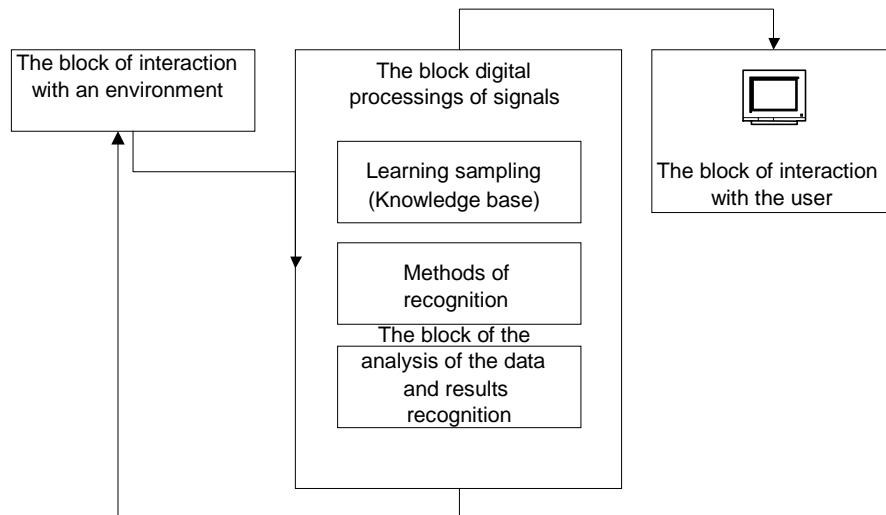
The block of interaction with an environment

The block digital processings of signals

Learning sampling (Knowledge base)

Methods of recognition

The block of the analysis of the data and results recognition

The block of interaction with the user